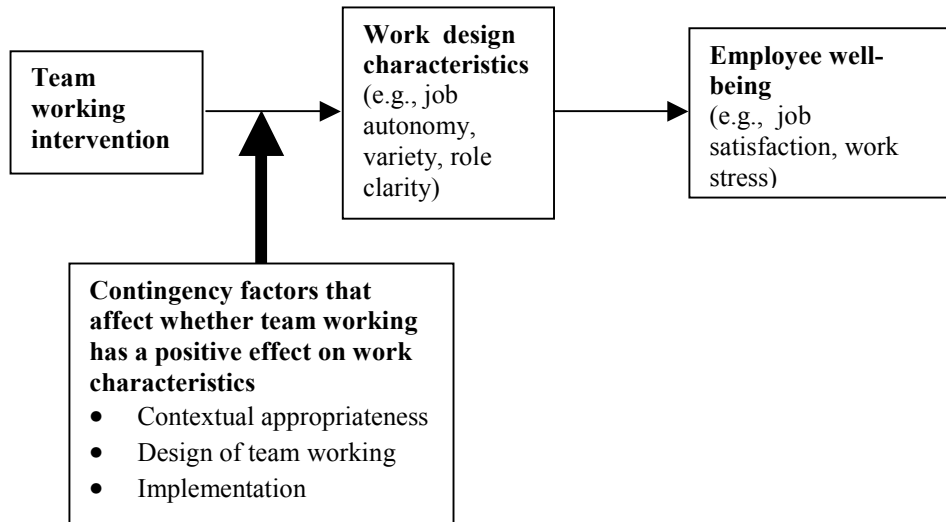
**Team working intervention**

**Work design characteristics** (e.g., job autonomy, variety, role clarity)

**Employee well-being** (e.g., job satisfaction, work stress)

**Contingency factors that affect whether team working has a positive effect on work characteristics**
- Contextual appropriateness
- Design of team working
- Implementation